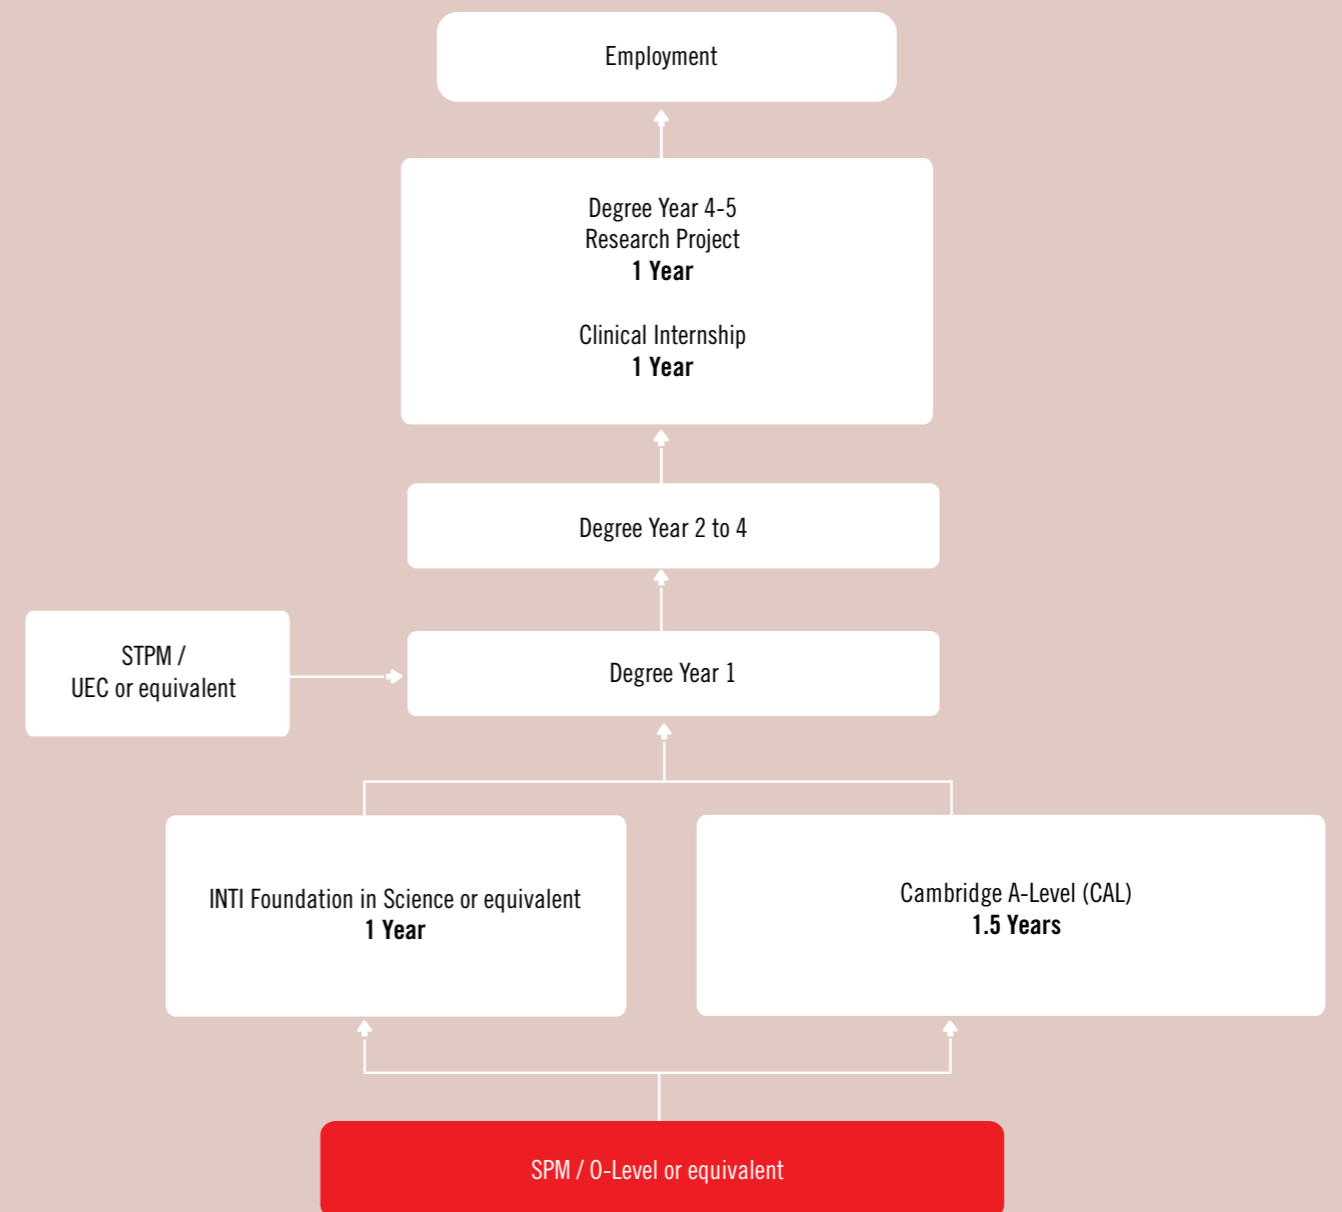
Employment

Degree Year 4-5
Research Project
**1 Year**

Clinical Internship
**1 Year**

Degree Year 2 to 4

STPM /
UEC or equivalent

Degree Year 1

INTI Foundation in Science or equivalent
**1 Year**

Cambridge A-Level (CAL)
**1.5 Years**

SPM / O-Level or equivalent